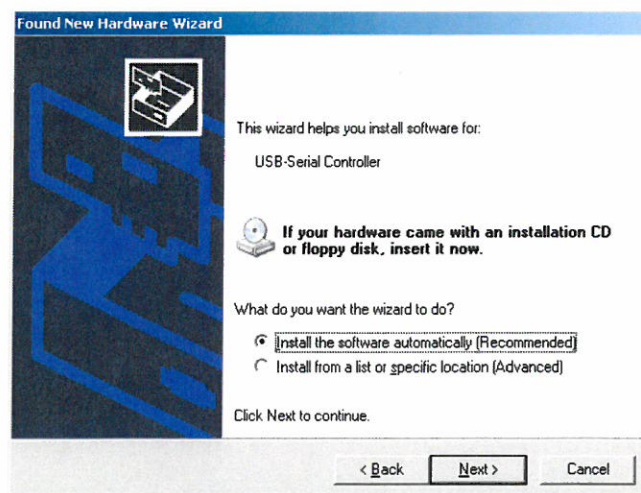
Found New Hardware Wizard

This wizard helps you install software for:

USB-Serial Controller

If your hardware came with an installation CD or floppy disk, insert it now.

What do you want the wizard to do?

Install the software automatically (Recommended)

Install from a list or specific location (Advanced)

Click Next to continue.

< Back | Next > | Cancel